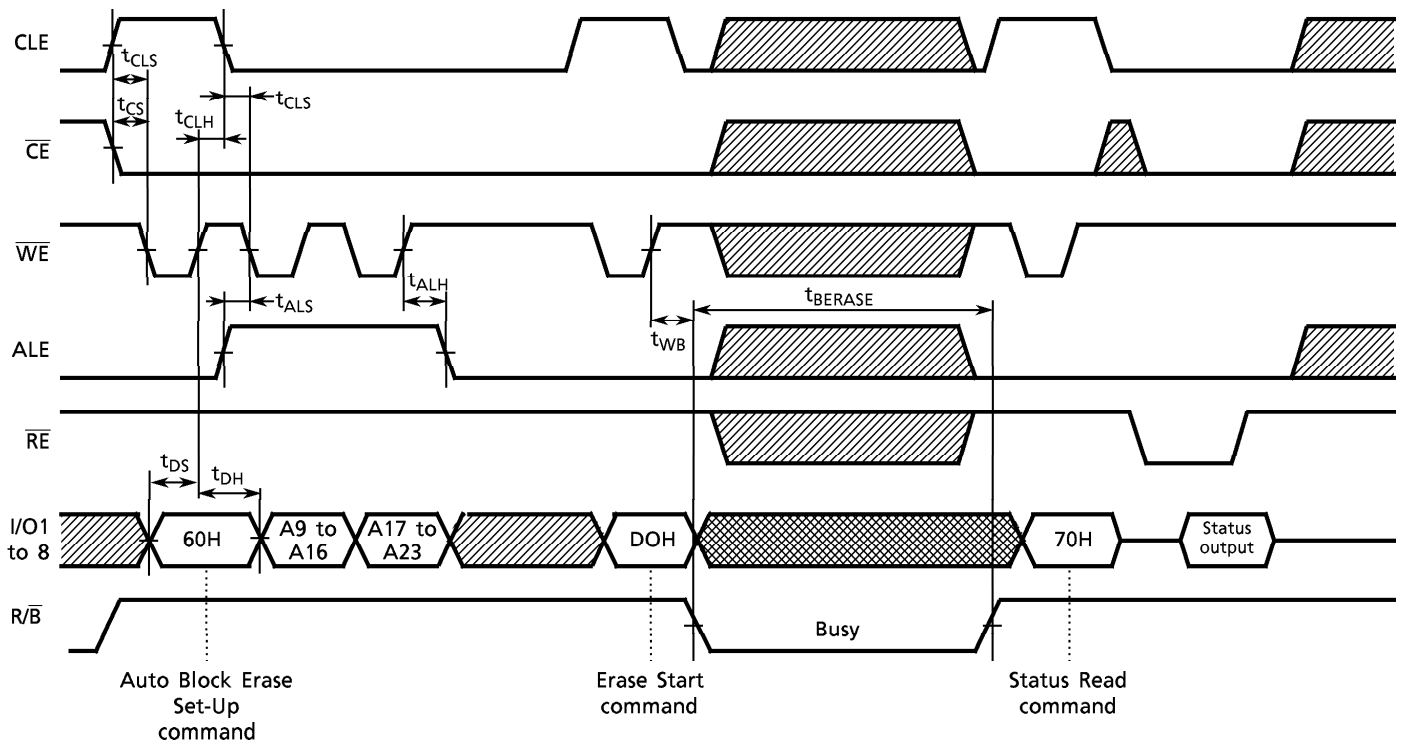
CLE

$t_{CLS}$

$t_{CS}$

$t_{CLS}$

$t_{CLH}$

$\overline{CE}$

$\overline{WE}$

$t_{ALH}$

$t_{ALS}$

$t_{BERASE}$

$t_{WB}$

ALE

$\overline{RE}$

$t_{DS}$

$t_{DH}$

I/O1 to 8

60H

A9 to A16

A17 to A23

DOH

70H

Status output

R/$\overline{B}$

Busy

Auto Block Erase Set-Up command

Erase Start command

Status Read command